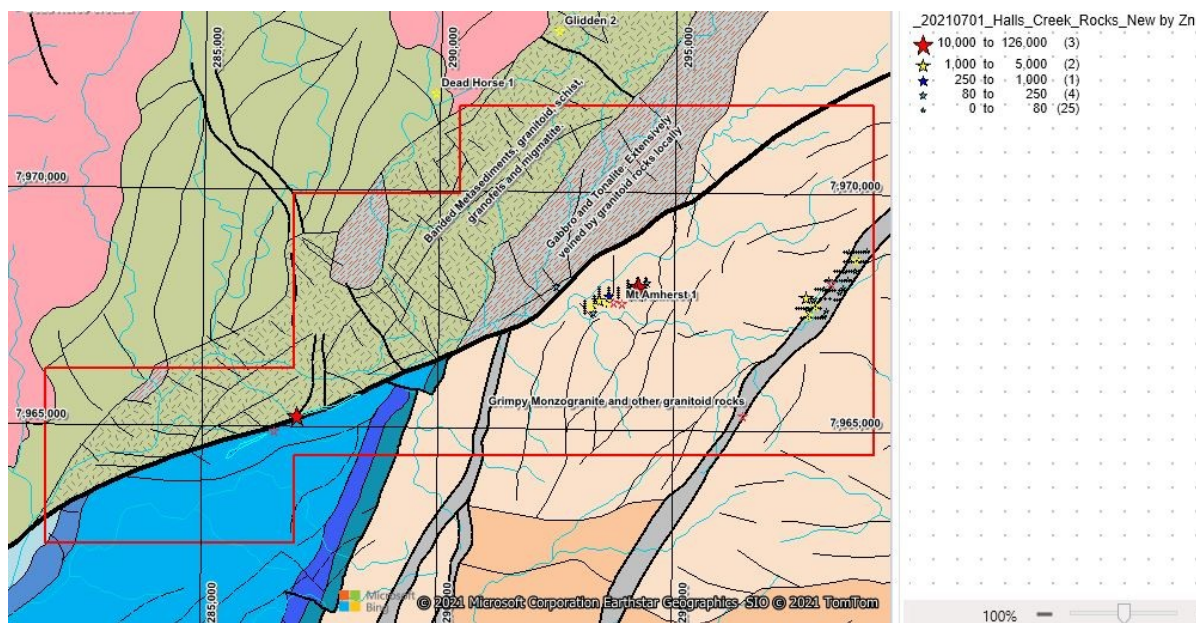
Glidden 2
285,000
290,000
295,000
Dead Horse 1
7,970,000
7,970,000
Banded Metasediments, granitoid, schist, granofels and migmatite.
Gabbro and Tonalite. Extensively veined by granitoid rocks locally
Mt Amherst 1
Grimpy Monzogranite and other granitoid rocks
7,965,000
7,965,000
285,000
290,000
295,000
Microsoft Bing
© 2021 Microsoft Corporation Earthstar Geographics SIO © 2021 TomTom

_20210701_Halls_Creek_Rocks_New by Zn
10,000 to 126,000 (3)
1,000 to 5,000 (2)
250 to 1,000 (1)
80 to 250 (4)
0 to 80 (25)

100%